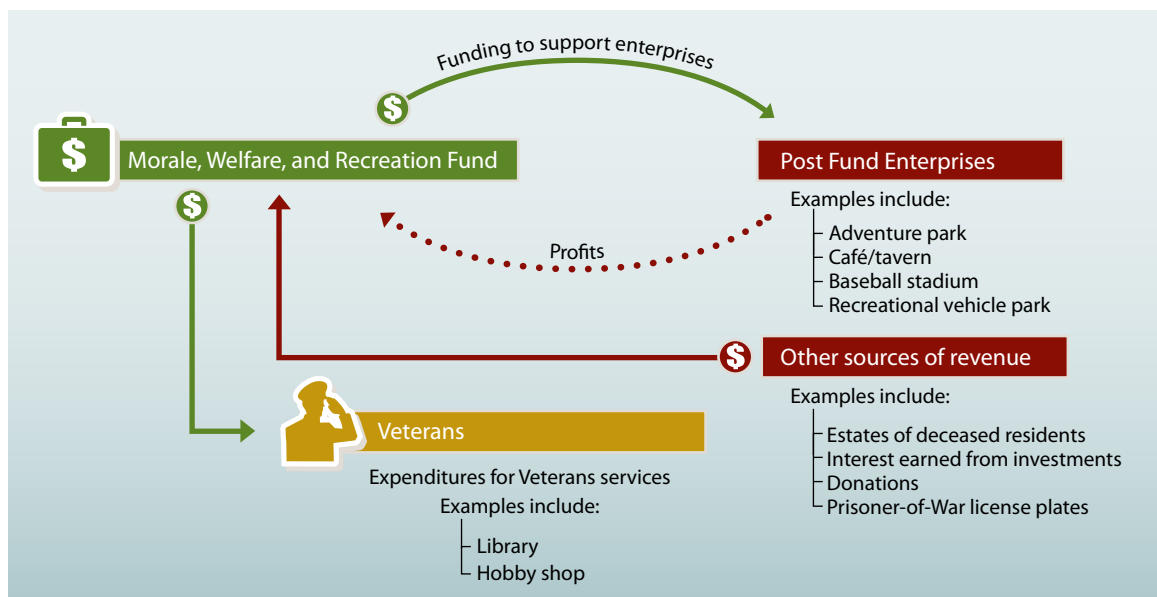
Funding to support enterprises

$

$

Morale, Welfare, and Recreation Fund

Post Fund Enterprises

Examples include:

Adventure park
Café/tavern
Baseball stadium
Recreational vehicle park

Profits

$

$

Other sources of revenue

Examples include:

Estates of deceased residents
Interest earned from investments
Donations
Prisoner-of-War license plates

Veterans

Expenditures for Veterans services

Examples include:

Library
Hobby shop